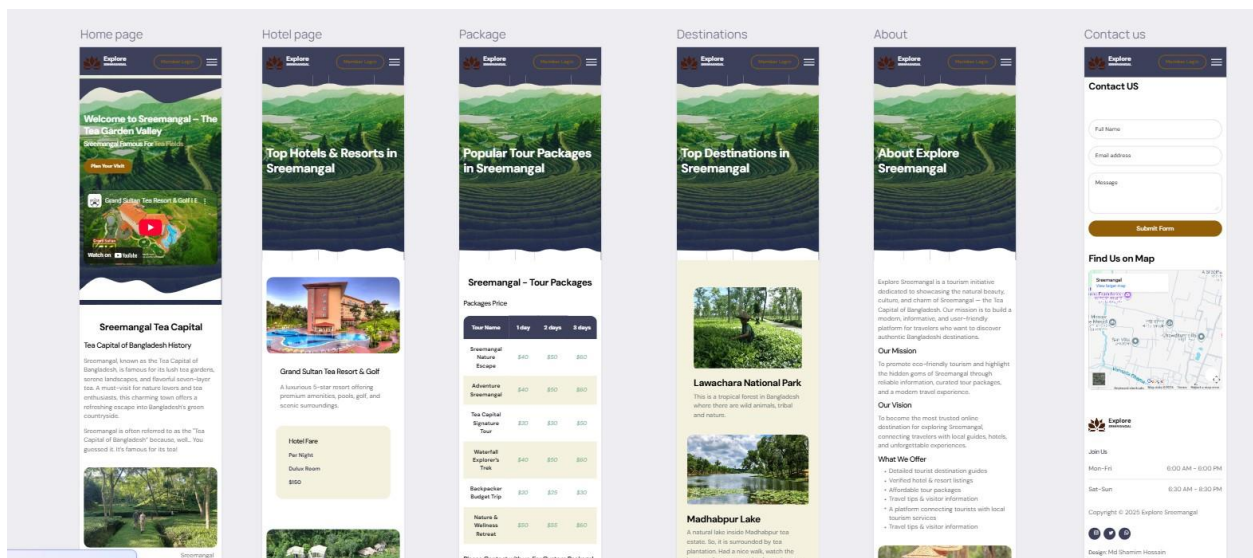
Home page

Explore

Member Login

Welcome to Sreemangal – The Tea Garden Valley

Sreemangal Famous For Tea Fields

Plan Your Visit

Grand Sultan Tea Resort & Golf | E...

Watch on YouTube

Sreemangal Tea Capital

Tea Capital of Bangladesh History

Sreemangal, known as the Tea Capital of Bangladesh, is famous for its lush tea gardens, serene landscapes, and flavorful seven-layer tea. A must-visit for nature lovers and tea enthusiasts, this charming town offers a refreshing escape into Bangladesh's green countryside.

Sreemangal is often referred to as the "Tea Capital of Bangladesh" because, well... You guessed it. It's famous for its tea!

Sreemangal

Hotel page

Explore

Member Login

Top Hotels & Resorts in Sreemangal

Grand Sultan Tea Resort & Golf

A luxurious 5-star resort offering premium amenities, pools, golf, and scenic surroundings.

Hotel Fare

Per Night

Dulux Room

$150

Package

Explore

Member Login

Popular Tour Packages in Sreemangal

Sreemangal - Tour Packages

Packages Price

| Tour Name | 1 day | 2 days | 3 days |
|---|---|---|---|
| Sreemangal Nature Escape | $40 | $50 | $60 |
| Adventure Sreemangal | $40 | $50 | $60 |
| Tea Capital Signature Tour | $30 | $30 | $30 |
| Waterfall Explorer's Trek | $40 | $50 | $60 |
| Backpacker Budget Trip | $20 | $20 | $30 |
| Nature & Wellness Retreat | $30 | $50 | $60 |

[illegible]

Destinations

Explore

Member Login

Top Destinations in Sreemangal

Lawachara National Park

This is a tropical forest in Bangladesh where there are wild animals, tribal and nature.

Madhabpur Lake

A natural lake inside Madhabpur tea estate. So, it is surrounded by tea plantation. Had a nice walk, watch the

About

Explore

Member Login

About Explore Sreemangal

Explore Sreemangal is a tourism initiative dedicated to showcasing the natural beauty, culture, and charm of Sreemangal — the Tea Capital of Bangladesh. Our mission is to build a modern, informative, and user-friendly platform for travelers who want to discover authentic Bangladeshi destinations.

Our Mission

To promote eco-friendly tourism and highlight the hidden gems of Sreemangal through reliable information, curated tour packages, and a modern travel experience.

Our Vision

To become the most trusted online destination for exploring Sreemangal, connecting travelers with local guides, hotels, and unforgettable experiences.

What We Offer

Detailed tourist destination guides
Verified hotel & resort listings
Affordable tour packages
Travel tips & visitor information
A platform connecting tourists with local tourism services
Travel tips & visitor information

Contact us

Explore

Member Login

Contact US

Full Name

Email address

Message

Submit Form

Find Us on Map

Sreemangal
View larger map

Explore

Join Us

Mon-Fri 6:00 AM – 9:00 PM

Sat-Sun 6:30 AM – 8:30 PM

Copyright © 2025 Explore Sreemangal

Design Md Shamim Hossain